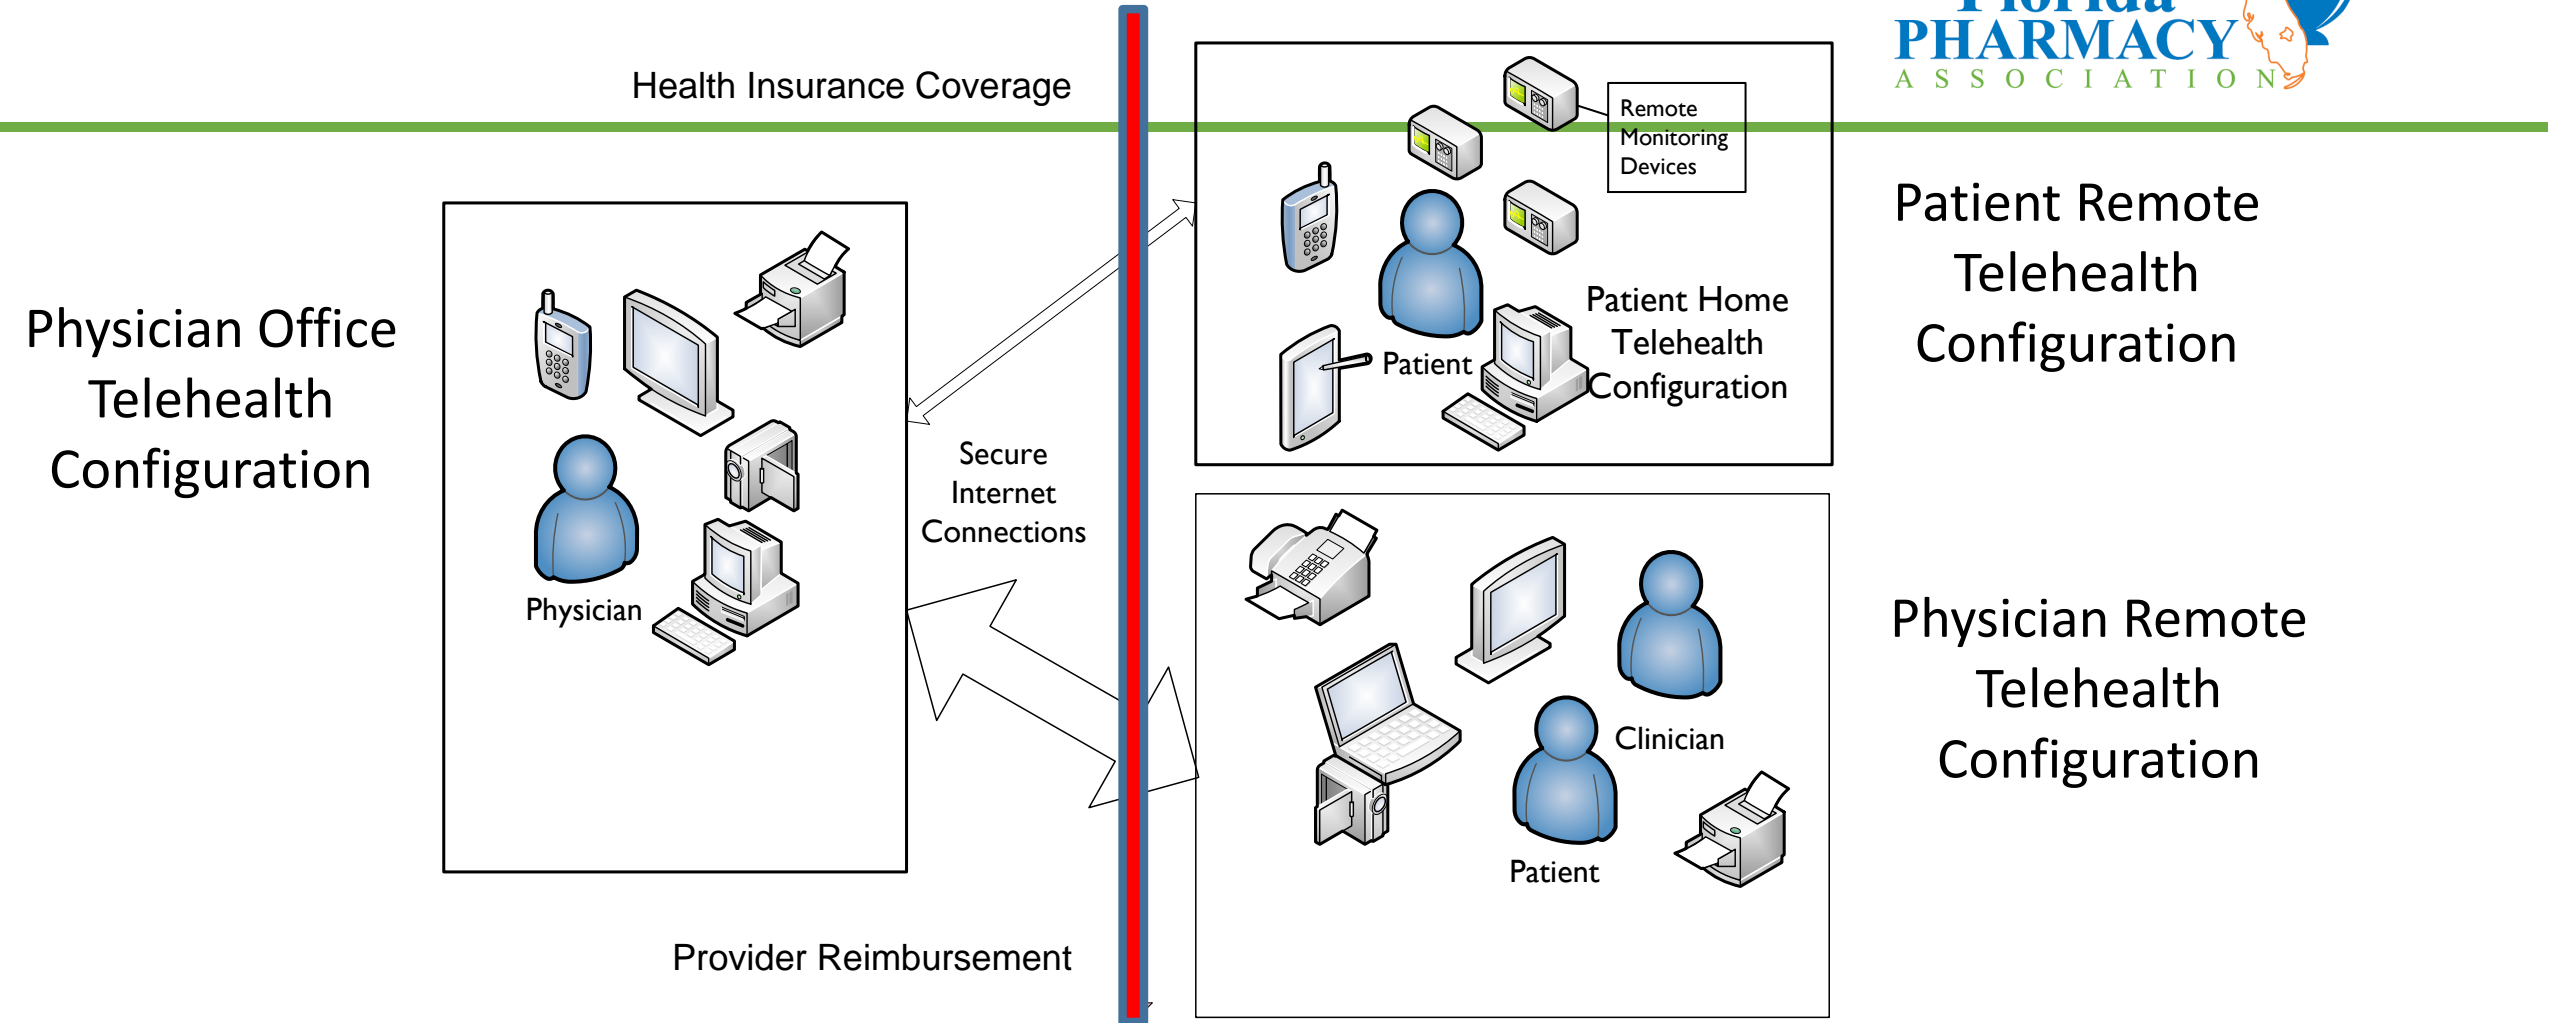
Florida PHARMACY ASSOCIATION

Health Insurance Coverage

Remote Monitoring Devices

Patient Remote Telehealth Configuration

Physician Office Telehealth Configuration

Patient Home Telehealth Configuration

Patient

Physician

Secure Internet Connections

Physician Remote Telehealth Configuration

Clinician

Patient

Provider Reimbursement